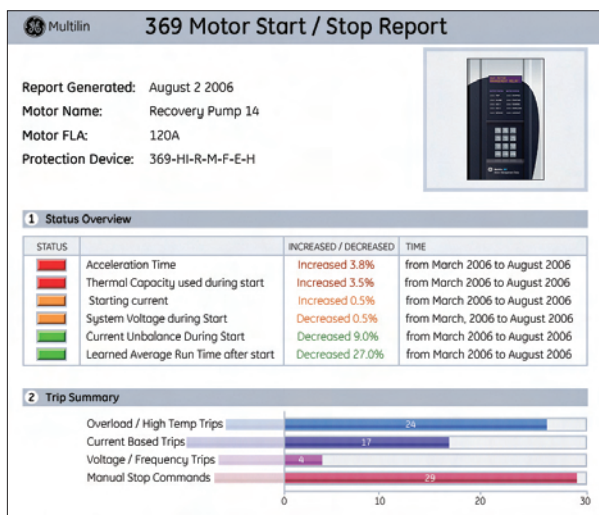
Multilin 369 Motor Start / Stop Report

Report Generated: August 2 2006
Motor Name: Recovery Pump 14
Motor FLA: 120A
Protection Device: 369-HI-R-M-F-E-H

1 Status Overview

| STATUS | | INCREASED / DECREASED | TIME |
|---|---|---|---|
| | Acceleration Time | Increased 3.8% | from March 2006 to August 2006 |
| | Thermal Capacity used during start | Increased 3.5% | from March 2006 to August 2006 |
| | Starting current | Increased 0.5% | from March 2006 to August 2006 |
| | System Voltage during Start | Decreased 0.5% | from March, 2006 to August 2006 |
| | Current Unbalance During Start | Decreased 9.0% | from March 2006 to August 2006 |
| | Learned Average Run Time after start | Decreased 27.0% | from March 2006 to August 2006 |

2 Trip Summary

Overload / High Temp Trips 24
Current Based Trips 17
Voltage / Frequency Trips 4
Manual Stop Commands 29

0 10 20 30